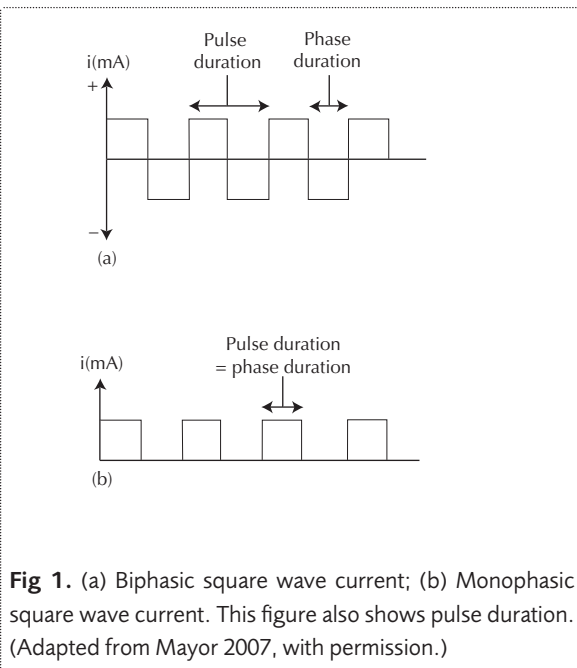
i(mA)

+

Pulse duration

Phase duration

−

(a)

i(mA)

Pulse duration = phase duration

(b)

**Fig 1.** (a) Biphasic square wave current; (b) Monophasic square wave current. This figure also shows pulse duration. (Adapted from Mayor 2007, with permission.)